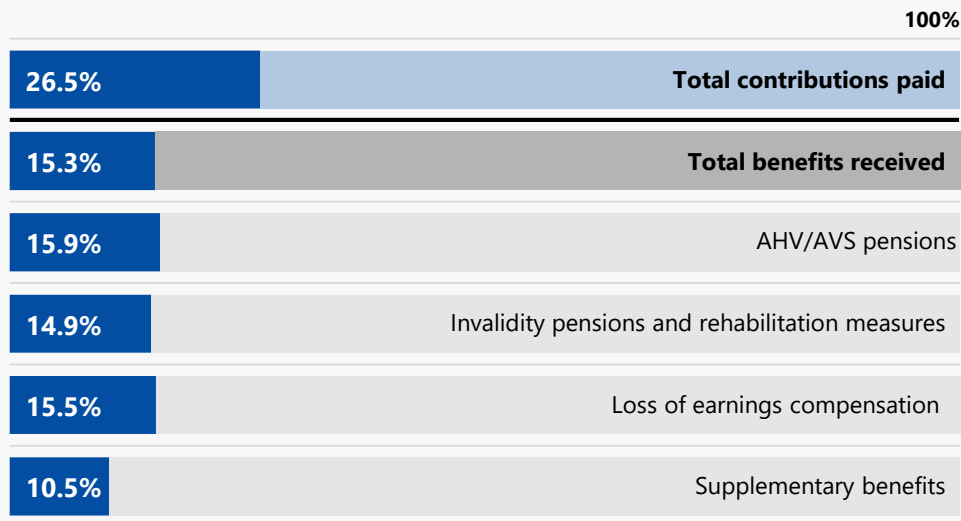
100%

26.5% Total contributions paid

15.3% Total benefits received

15.9% AHV/AVS pensions

14.9% Invalidity pensions and rehabilitation measures

15.5% Loss of earnings compensation

10.5% Supplementary benefits